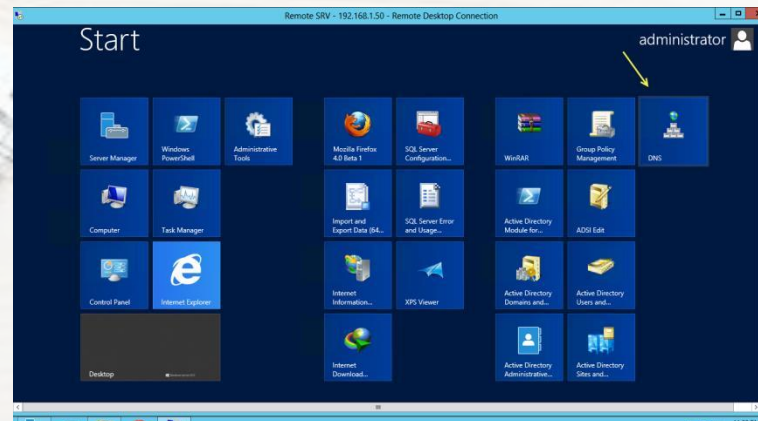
Remote SRV - 192.168.1.50 - Remote Desktop Connection

Start

administrator

Server Manager

Windows PowerShell

Administrative Tools

Mozilla Firefox 4.0 Beta 1

SQL Server Configuration...

WinRAR

Group Policy Management

DNS

Computer

Task Manager

Import and Export Data (64...

SQL Server Error and Usage...

Active Directory Module for...

ADSI Edit

Control Panel

Internet Explorer

Internet Information...

XPS Viewer

Active Directory Domains and...

Active Directory Users and...

Desktop

Internet Download...

Active Directory Administrative...

Active Directory Sites and...